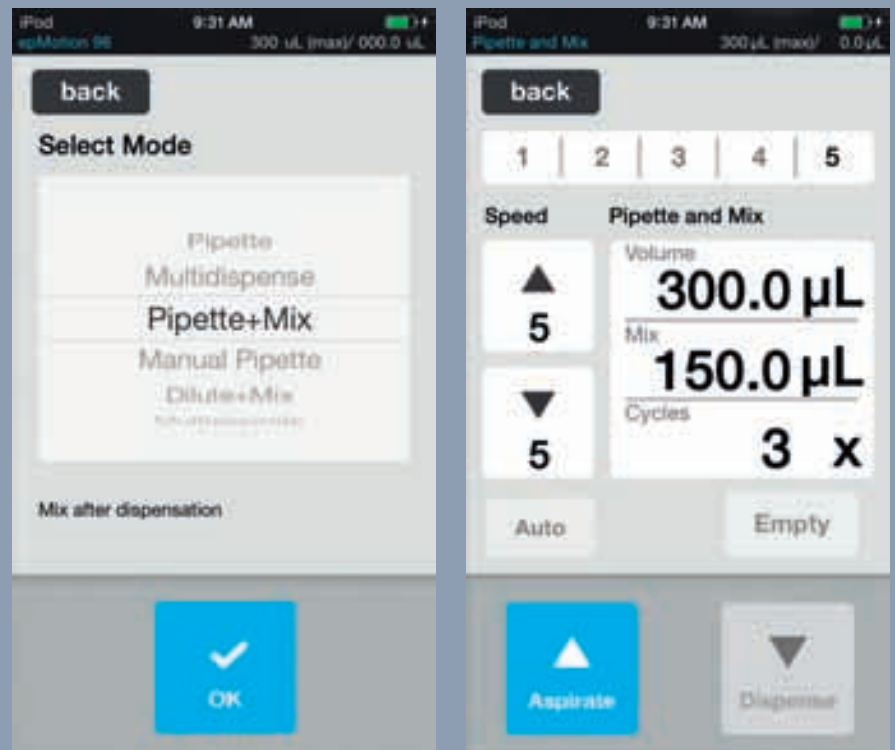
iPod 9:31 AM
epMotion 96 300 uL (max)/ 000.0 uL

back

Select Mode

Pipette
Multidispense
Pipette+Mix
Manual Pipette
Dilute+Mix
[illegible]

Mix after dispensation

OK

iPod 9:31 AM
Pipette and Mix 300 µL (max)/ 0.0 µL

back

| 1 | 2 | 3 | 4 | 5 |
|---|---|---|---|---|

Speed
5
5

Pipette and Mix
Volume
300.0 µL
Mix
150.0 µL
Cycles
3 x

Auto
Empty

Aspirate
Dispense